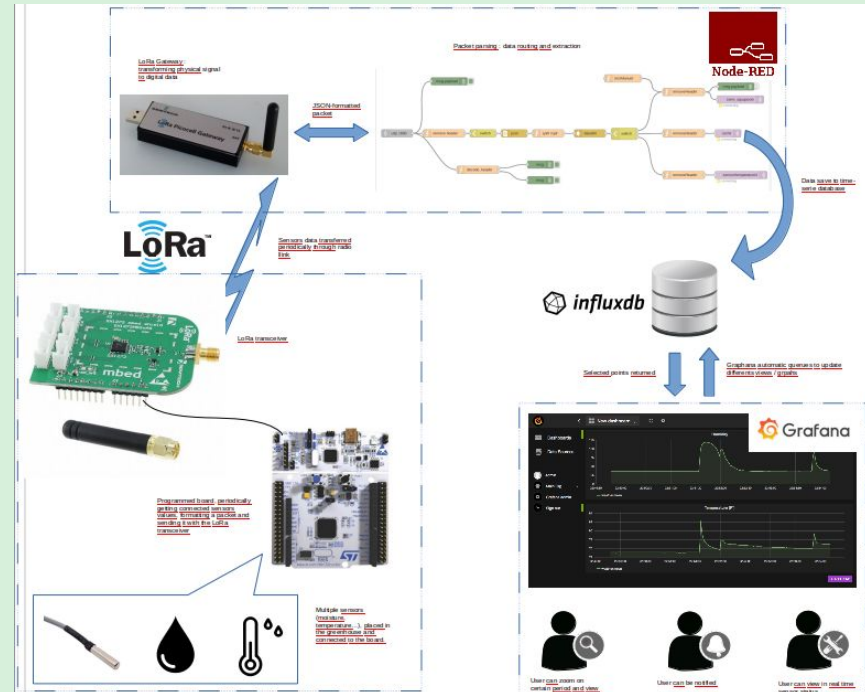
LoRa Gateway : transforming physical signal to digital data

Packet parsing : data routing and extraction

Node-RED

JSON-formatted packet

Data save to time-serie database

LoRa

Sensors data transferred periodically through radio link

influxdb

LoRa transceiver

mbed

Selected points returned

Graphana automatic queries to update differents views / graphs

Grafana

Programmed board, periodically getting connected sensors values, formatting a packet and sending it with the LoRa transceiver

Multiple sensors (moisture, temperature, ...), placed in the greenhouse and connected to the board.

User can zoom on certain period and view

User can be notified

User can view in real time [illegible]